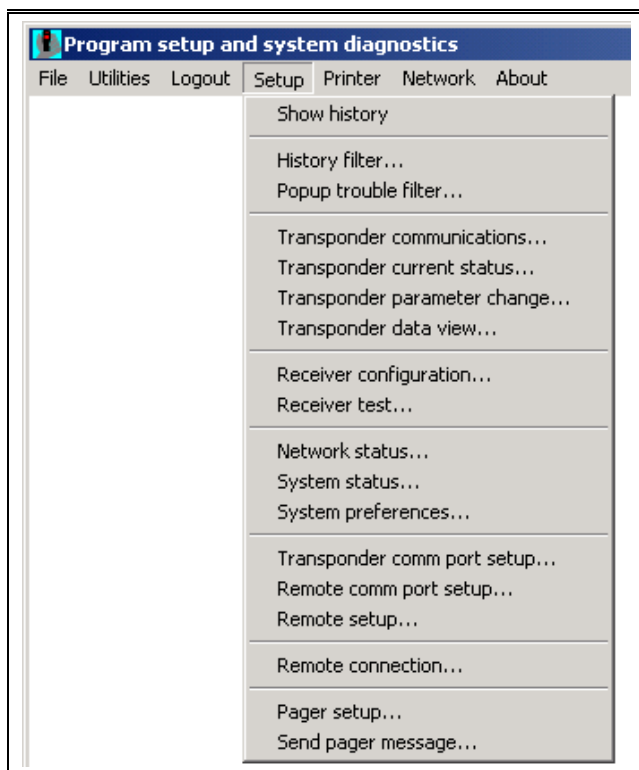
Program setup and system diagnostics

File Utilities Logout Setup Printer Network About

Show history

History filter...
Popup trouble filter...

Transponder communications...
Transponder current status...
Transponder parameter change...
Transponder data view...

Receiver configuration...
Receiver test...

Network status...
System status...
System preferences...

Transponder comm port setup...
Remote comm port setup...
Remote setup...

Remote connection...

Pager setup...
Send pager message...